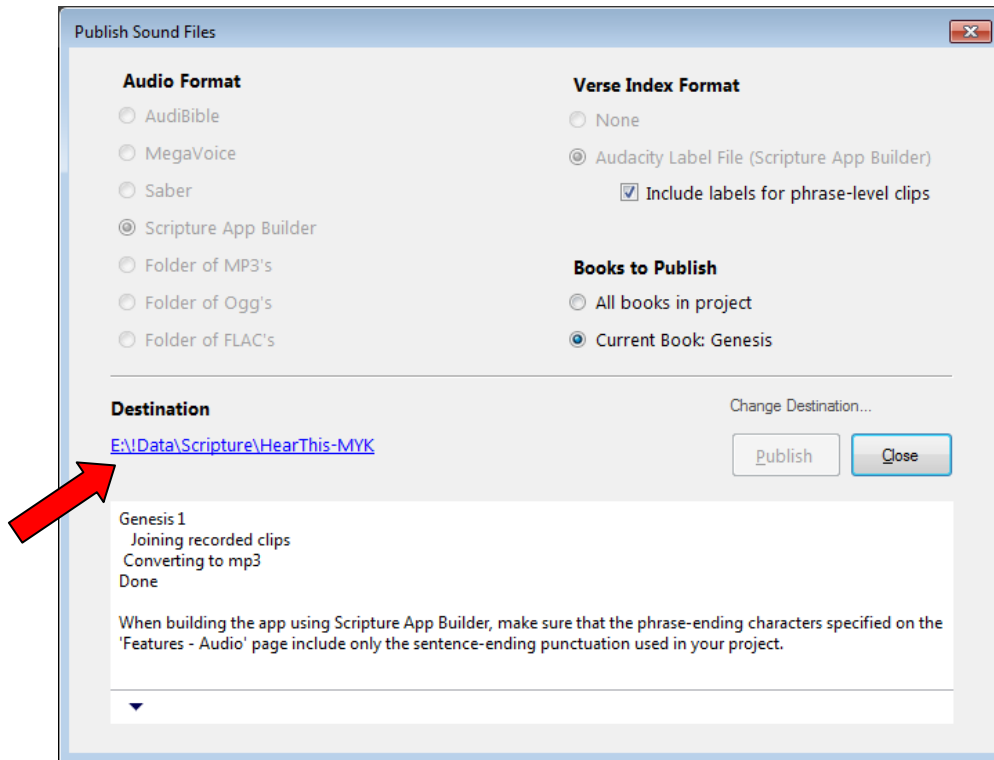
Publish Sound Files

Audio Format

AudiBible

MegaVoice

Saber

Scripture App Builder

Folder of MP3's

Folder of Ogg's

Folder of FLAC's

Verse Index Format

None

Audacity Label File (Scripture App Builder)

Include labels for phrase-level clips

Books to Publish

All books in project

Current Book: Genesis

Destination

Change Destination...

E:\!Data\Scripture\HearThis-MYK

Publish

Close

Genesis 1
Joining recorded clips
Converting to mp3
Done

When building the app using Scripture App Builder, make sure that the phrase-ending characters specified on the 'Features - Audio' page include only the sentence-ending punctuation used in your project.